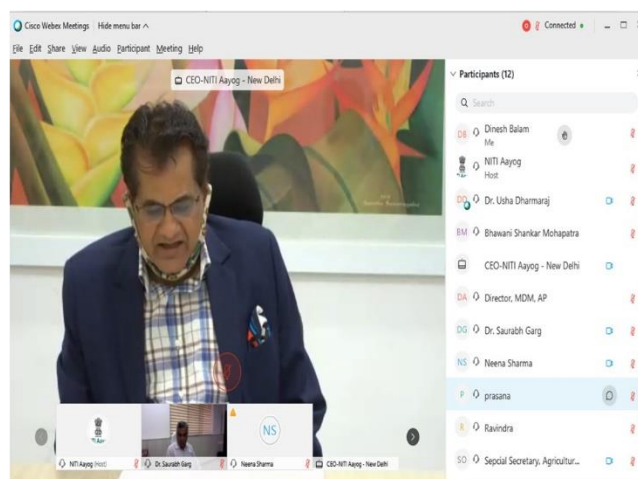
Cisco Webex Meetings | Hide menu bar ^
Connected

File Edit Share View Audio Participant Meeting Help

CEO-NITI Aayog - New Delhi

Participants (12)

Search

DB Dinesh Balam
Me

NITI Aayog
Host

DU Dr. Usha Dharmaraj

BM Bhawani Shankar Mohapatra

CEO-NITI Aayog - New Delhi

DA Director, MDM, AP

DG Dr. Saurabh Garg

NS Neena Sharma

P prasana

R Ravindra

SO Sepcial Secretary, Agricultur...

NS

NITI Aayog (Host)
Dr. Saurabh Garg
Neena Sharma
CEO-NITI Aayog - New Delhi